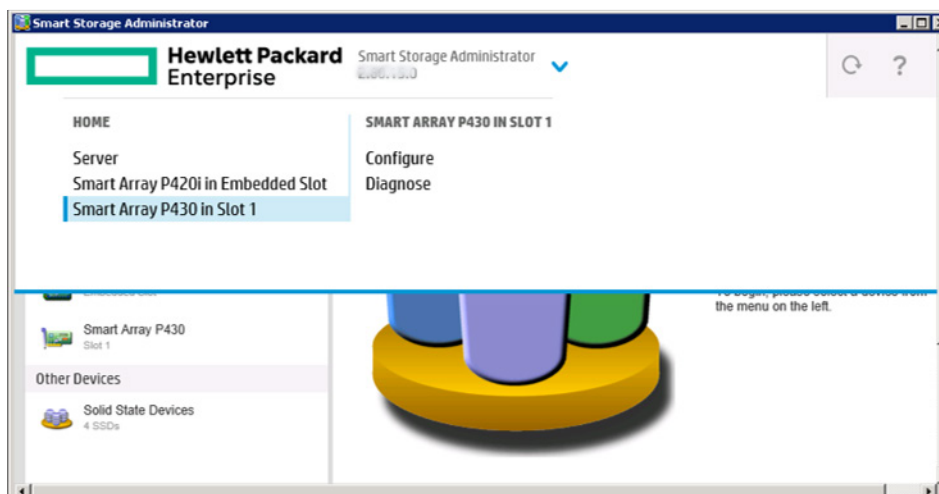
Smart Storage Administrator

Hewlett Packard Enterprise

Smart Storage Administrator
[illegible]

HOME

Server
Smart Array P420i in Embedded Slot
Smart Array P430 in Slot 1

SMART ARRAY P430 IN SLOT 1

Configure
Diagnose

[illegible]

Smart Array P430
Slot 1

Other Devices

Solid State Devices
4 SSDs

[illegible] the menu on the left.